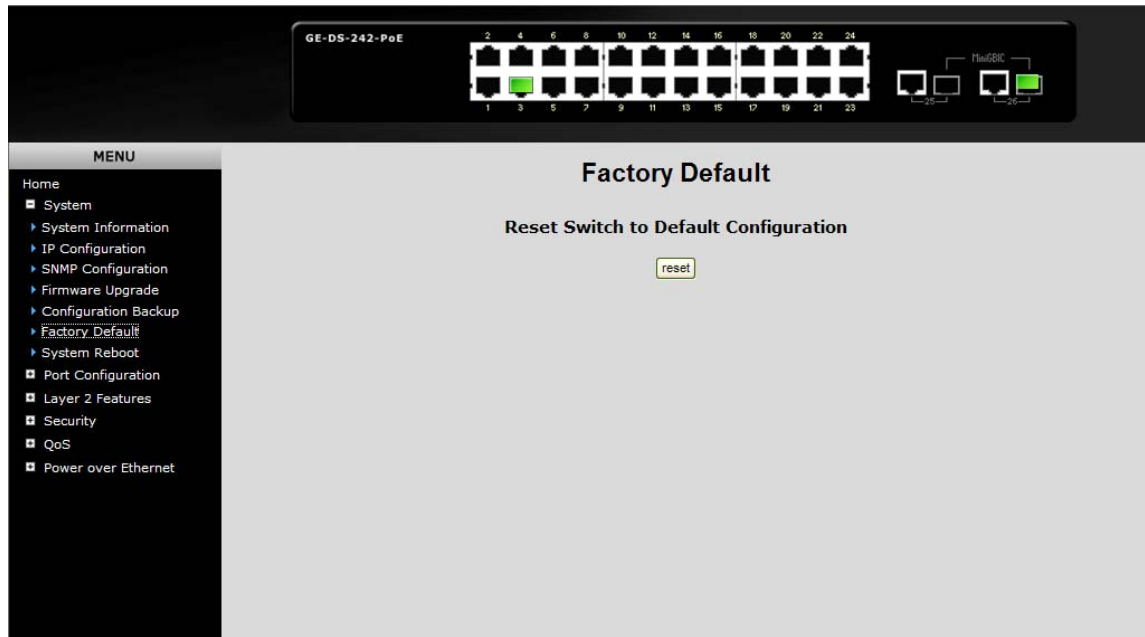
GE-DS-242-PoE

2 4 6 8 10 12 14 16 18 20 22 24

1 3 5 7 9 11 13 15 17 19 21 23

MiniGBIC

25 26

MENU

Home
System
System Information
IP Configuration
SNMP Configuration
Firmware Upgrade
Configuration Backup
Factory Default
System Reboot
Port Configuration
Layer 2 Features
Security
QoS
Power over Ethernet

Factory Default

Reset Switch to Default Configuration

reset